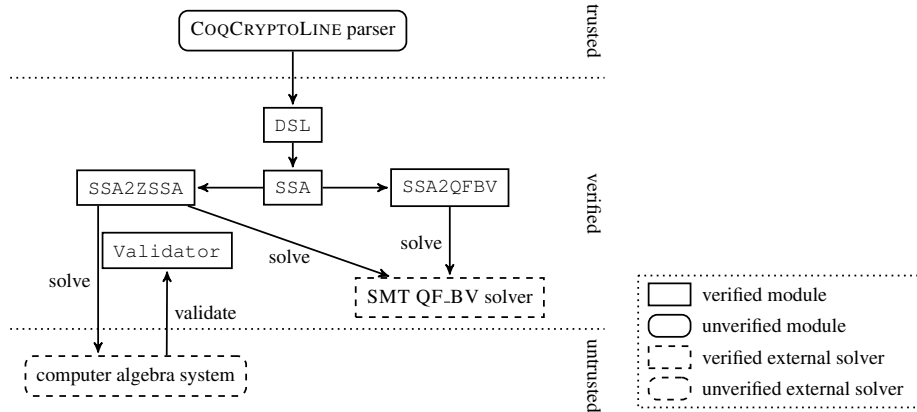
COQCRYPTOLINE parser

trusted

DSL

SSA

SSA2ZSSA

SSA2QFBV

verified

Validator

solve

solve

solve

validate

SMT QF_BV solver

computer algebra system

untrusted

verified module

unverified module

verified external solver

unverified external solver